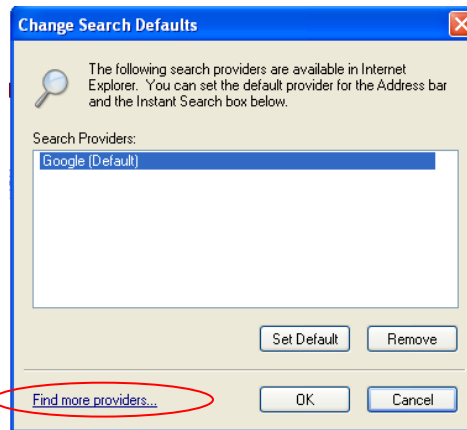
Change Search Defaults

The following search providers are available in Internet Explorer. You can set the default provider for the Address bar and the Instant Search box below.

Search Providers:

Google (Default)

Set Default

Remove

Find more providers...

OK

Cancel